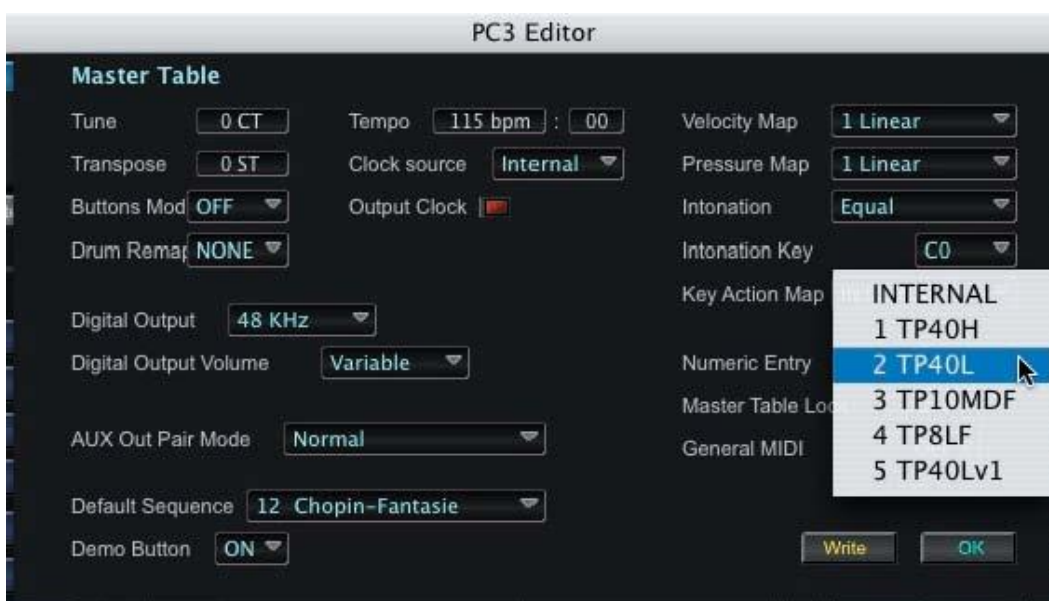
PC3 Editor

Master Table

Tune 0 CT

Transpose 0 ST

Buttons Mod OFF

Drum Remap NONE

Tempo 115 bpm : 00

Clock source Internal

Output Clock

Velocity Map 1 Linear

Pressure Map 1 Linear

Intonation Equal

Intonation Key C0

Key Action Map

Digital Output 48 KHz

Digital Output Volume Variable

Numeric Entry

Master Table Loc

AUX Out Pair Mode Normal

General MIDI

INTERNAL
1 TP40H
2 TP40L
3 TP10MDF
4 TP8LF
5 TP40Lv1

Default Sequence 12 Chopin-Fantasie

Demo Button ON

Write

OK